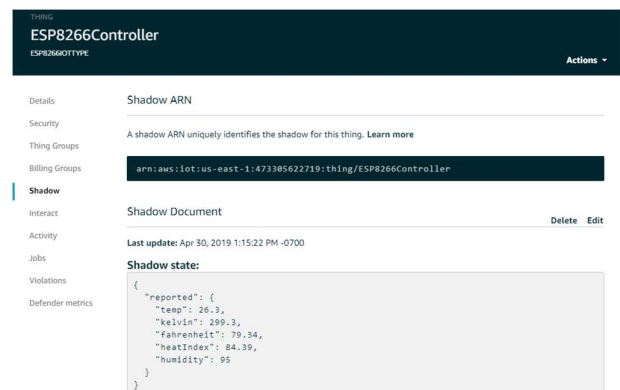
THING
ESP8266Controller
ESP8266IOTTYPE

Actions ▾

Details
Security
Thing Groups
Billing Groups
Shadow
Interact
Activity
Jobs
Violations
Defender metrics

Shadow ARN

A shadow ARN uniquely identifies the shadow for this thing. Learn more

arn:aws:iot:us-east-1:473305622719:thing/ESP8266Controller

Shadow Document

Delete Edit

Last update: Apr 30, 2019 1:15:22 PM -0700

Shadow state:

{
 "reported": {
 "temp": 26.3,
 "kelvin": 299.3,
 "fahrenheit": 79.34,
 "heatIndex": 84.39,
 "humidity": 95
 }
}